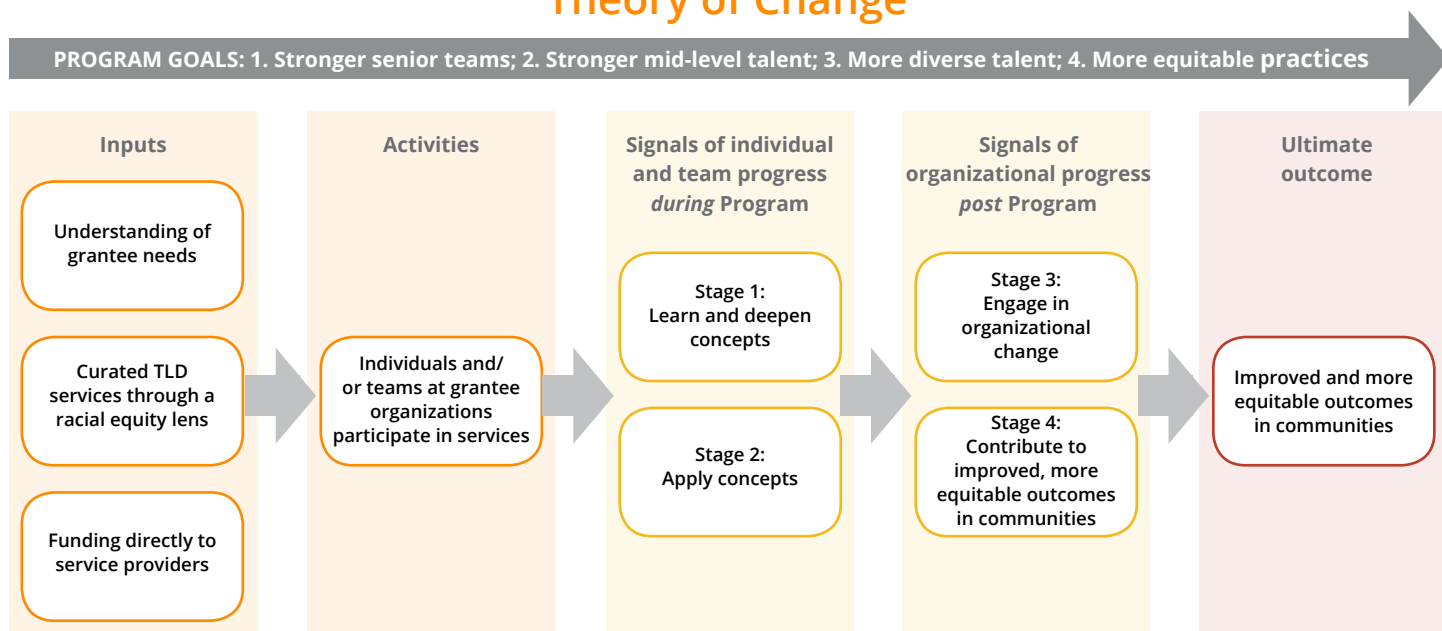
Theory of Change

PROGRAM GOALS: 1. Stronger senior teams; 2. Stronger mid-level talent; 3. More diverse talent; 4. More equitable practices

Inputs

Understanding of grantee needs

Curated TLD services through a racial equity lens

Funding directly to service providers

Activities

Individuals and/ or teams at grantee organizations participate in services

Signals of individual and team progress *during* Program

Stage 1: Learn and deepen concepts

Stage 2: Apply concepts

Signals of organizational progress *post* Program

Stage 3: Engage in organizational change

Stage 4: Contribute to improved, more equitable outcomes in communities

Ultimate outcome

Improved and more equitable outcomes in communities